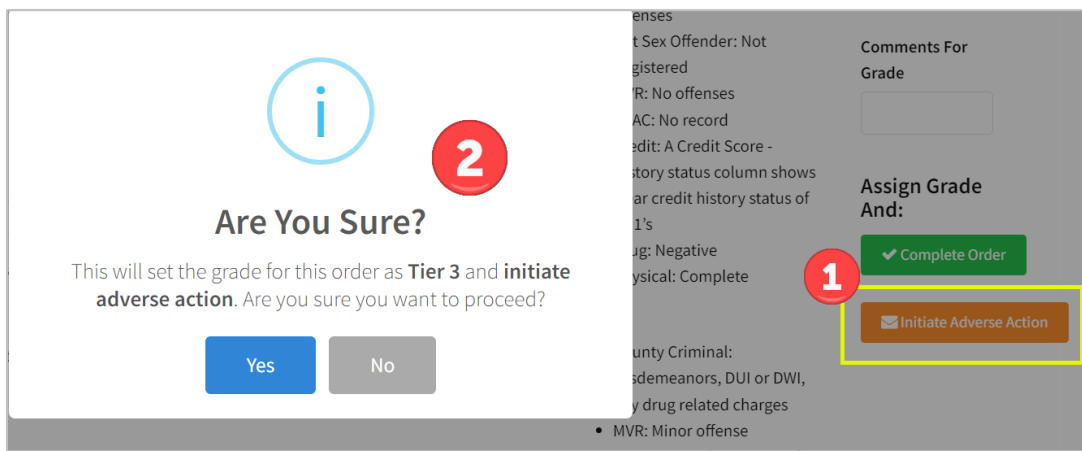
i

2

Are You Sure?

This will set the grade for this order as **Tier 3** and **initiate adverse action**. Are you sure you want to proceed?

Yes No

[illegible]ffenses
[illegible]t Sex Offender: Not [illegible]gistered
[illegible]VR: No offenses
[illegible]AC: No record
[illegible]edit: A Credit Score - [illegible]story status column shows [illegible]ar credit history status of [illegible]1's
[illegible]ug: Negative
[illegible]ysical: Complete

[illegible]unty Criminal: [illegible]sdemeanors, DUI or DWI, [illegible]y drug related charges
• MVR: Minor offense

Comments For Grade

Assign Grade And:

✔ Complete Order

1

✉ Initiate Adverse Action